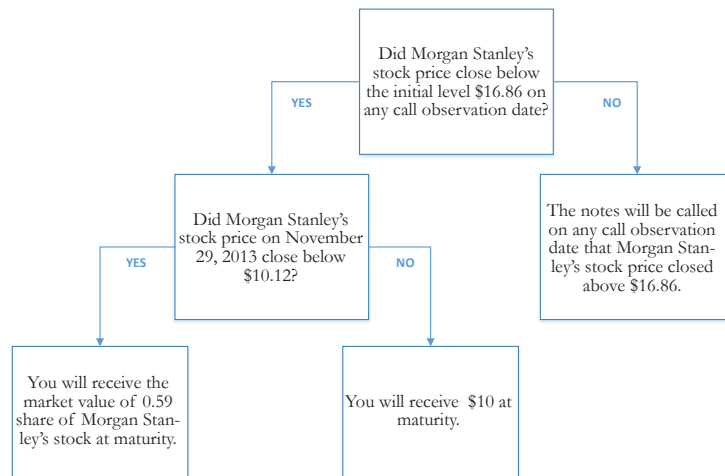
Did Morgan Stanley's stock price close below the initial level $16.86 on any call observation date?

YES

NO

Did Morgan Stanley's stock price on November 29, 2013 close below $10.12?

The notes will be called on any call observation date that Morgan Stanley's stock price closed above $16.86.

YES

NO

You will receive the market value of 0.59 share of Morgan Stanley's stock at maturity.

You will receive $10 at maturity.